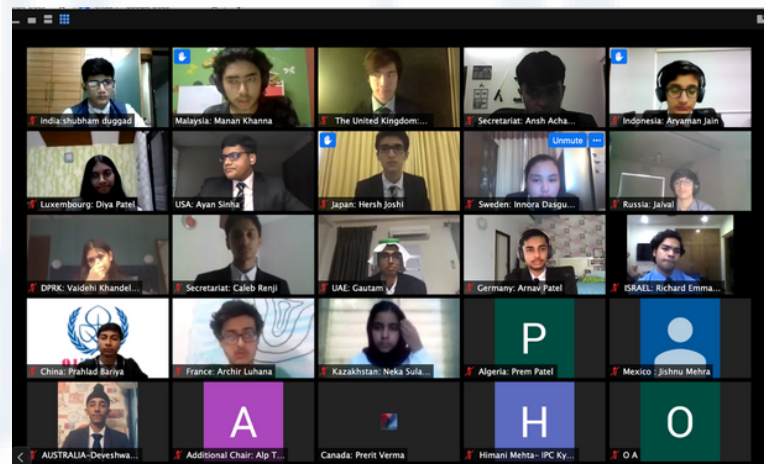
India:shubham duggad
Malaysia: Manan Khanna
The United Kingdom:...
Secretariat: Ansh Acha...
Indonesia: Aryaman Jain
Luxembourg: Diya Patel
USA: Ayan Sinha
Japan: Hersh Joshi
Unmute
Sweden: Innora Dasgu...
Russia: Jaival
DPRK: Vaidehi Khandel...
Secretariat: Caleb Renji
UAE: Gautam
Germany: Arnav Patel
ISRAEL: Richard Emma...
China: Prahlad Bariya
France: Archir Luhana
Kazakhstan: Neka Sula...
P
Algeria: Prem Patel
Mexico : Jishnu Mehra
AUSTRALIA–Deveshwa...
A
Additional Chair: Alp T...
Canada: Prerit Verma
H
Himani Mehta– IPC Ky...
O
O A